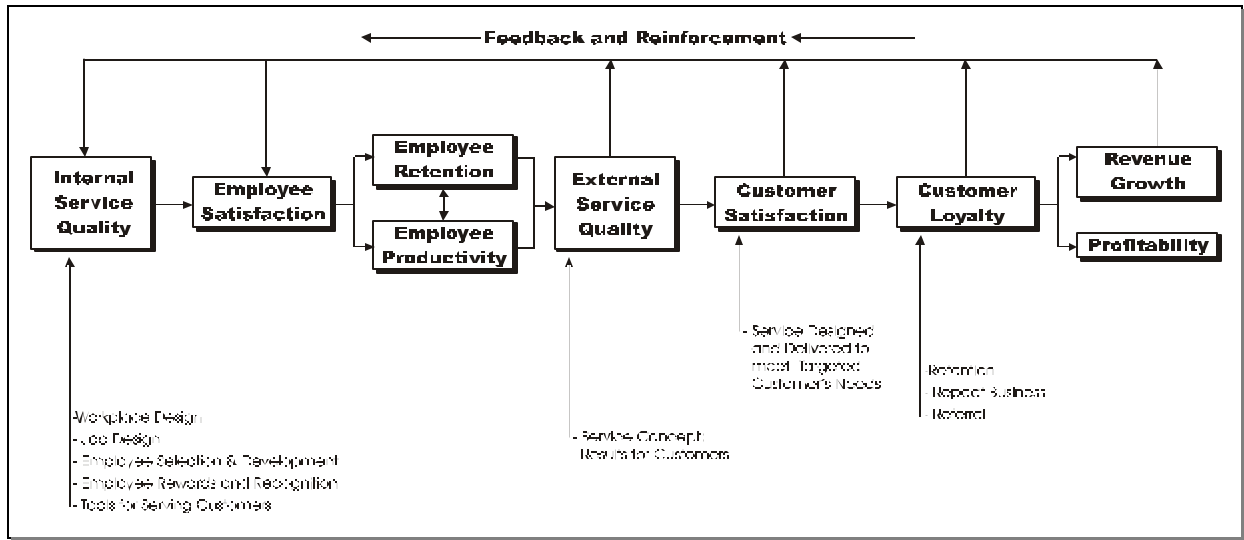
Feedback and Reinforcement

Internal Service Quality

Employee Satisfaction

Employee Retention

Employee Productivity

External Service Quality

Customer Satisfaction

Customer Loyalty

Revenue Growth

Profitability

- Workplace Design
- Job Design
- Employee Selection & Development
- Employee Rewards and Recognition
- Tools for Serving Customers

- Service Concept: Results for Customers

- Service Designed and Delivered to meet Targeted Customer's Needs

Retention
Repeat Business
Referral